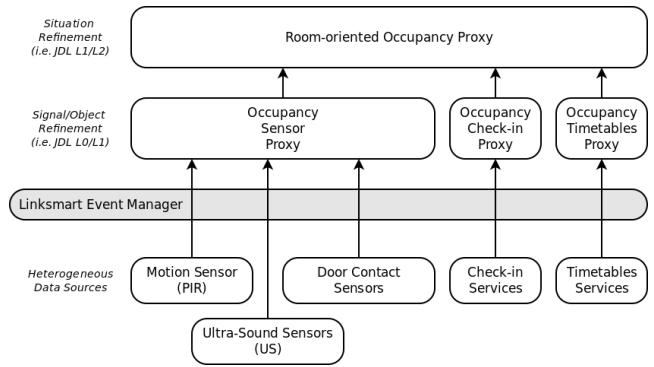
Situation Refinement (i.e. JDL L1/L2)

Room-oriented Occupancy Proxy

Signal/Object Refinement (i.e. JDL L0/L1)

Occupancy Sensor Proxy

Occupancy Check-in Proxy

Occupancy Timetables Proxy

Linksmart Event Manager

Heterogeneous Data Sources

Motion Sensor (PIR)

Door Contact Sensors

Check-in Services

Timetables Services

Ultra-Sound Sensors (US)